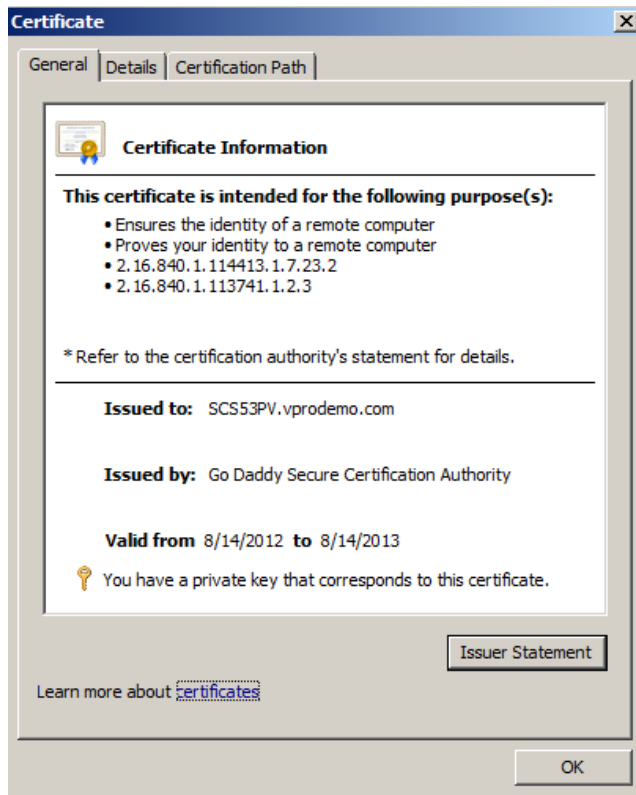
Certificate

General | Details | Certification Path

Certificate Information

This certificate is intended for the following purpose(s):

• Ensures the identity of a remote computer
• Proves your identity to a remote computer
• 2.16.840.1.114413.1.7.23.2
• 2.16.840.1.113741.1.2.3

* Refer to the certification authority's statement for details.

Issued to: SCS53PV.vprodemo.com

Issued by: Go Daddy Secure Certification Authority

Valid from 8/14/2012 to 8/14/2013

You have a private key that corresponds to this certificate.

Issuer Statement

Learn more about certificates

OK